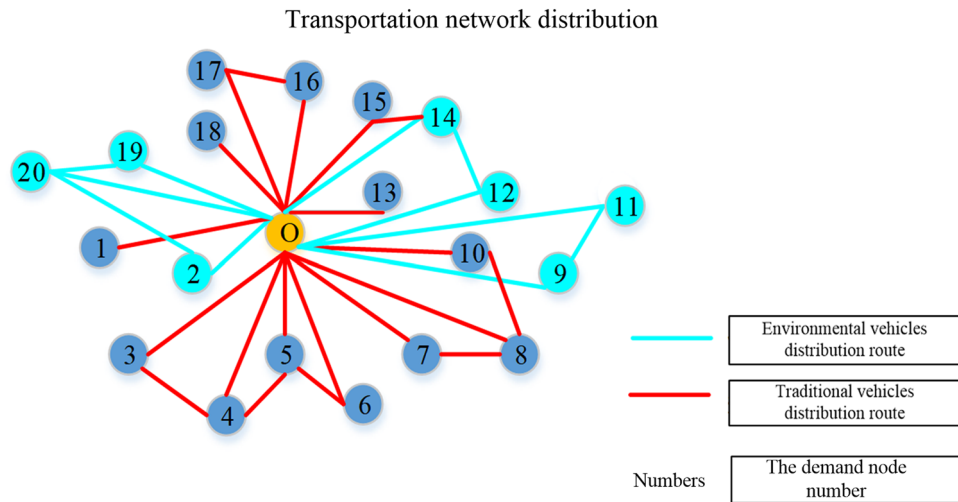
Transportation network distribution

17
16
15
14
18
19
20
13
12
11
O
1
10
2
9
3
5
7
8
4
6

Environmental vehicles distribution route

Traditional vehicles distribution route

Numbers

The demand node number